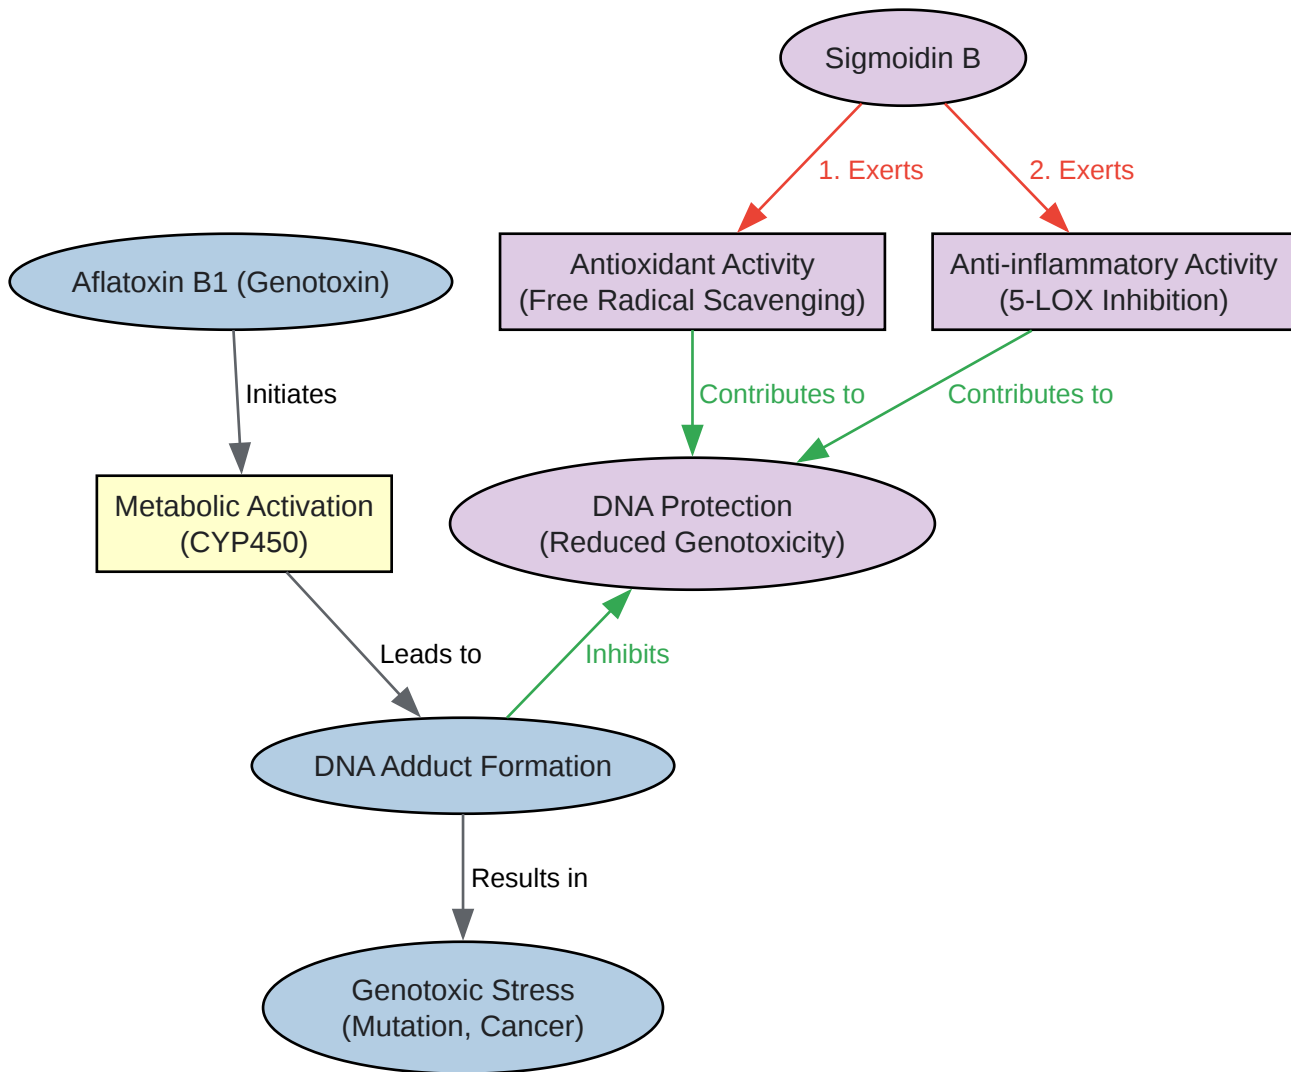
Sigmoidin B

1. Exerts

2. Exerts

Antioxidant Activity
(Free Radical Scavenging)

Anti-inflammatory Activity
(5-LOX Inhibition)

Aflatoxin B1 (Genotoxin)

Initiates

Contributes to

Contributes to

Metabolic Activation
(CYP450)

DNA Protection
(Reduced Genotoxicity)

Leads to

Inhibits

DNA Adduct Formation

Results in

Genotoxic Stress
(Mutation, Cancer)